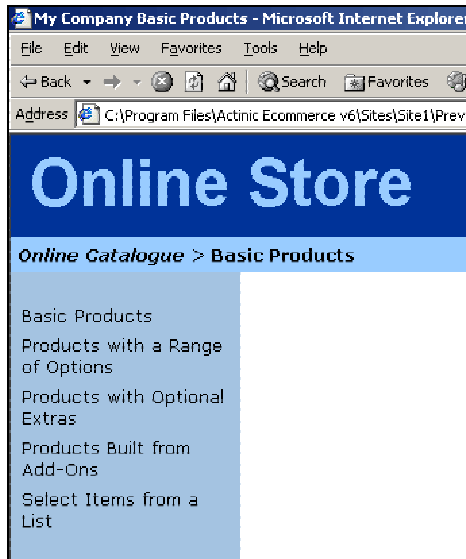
My Company Basic Products - Microsoft Internet Explorer

File Edit View Favorites Tools Help

Back Search Favorites

Address C:\Program Files\Actinic Ecommerce v6\Sites\Site1\Prev

Online Store

Online Catalogue > Basic Products

Basic Products

Products with a Range of Options

Products with Optional Extras

Products Built from Add-Ons

Select Items from a List